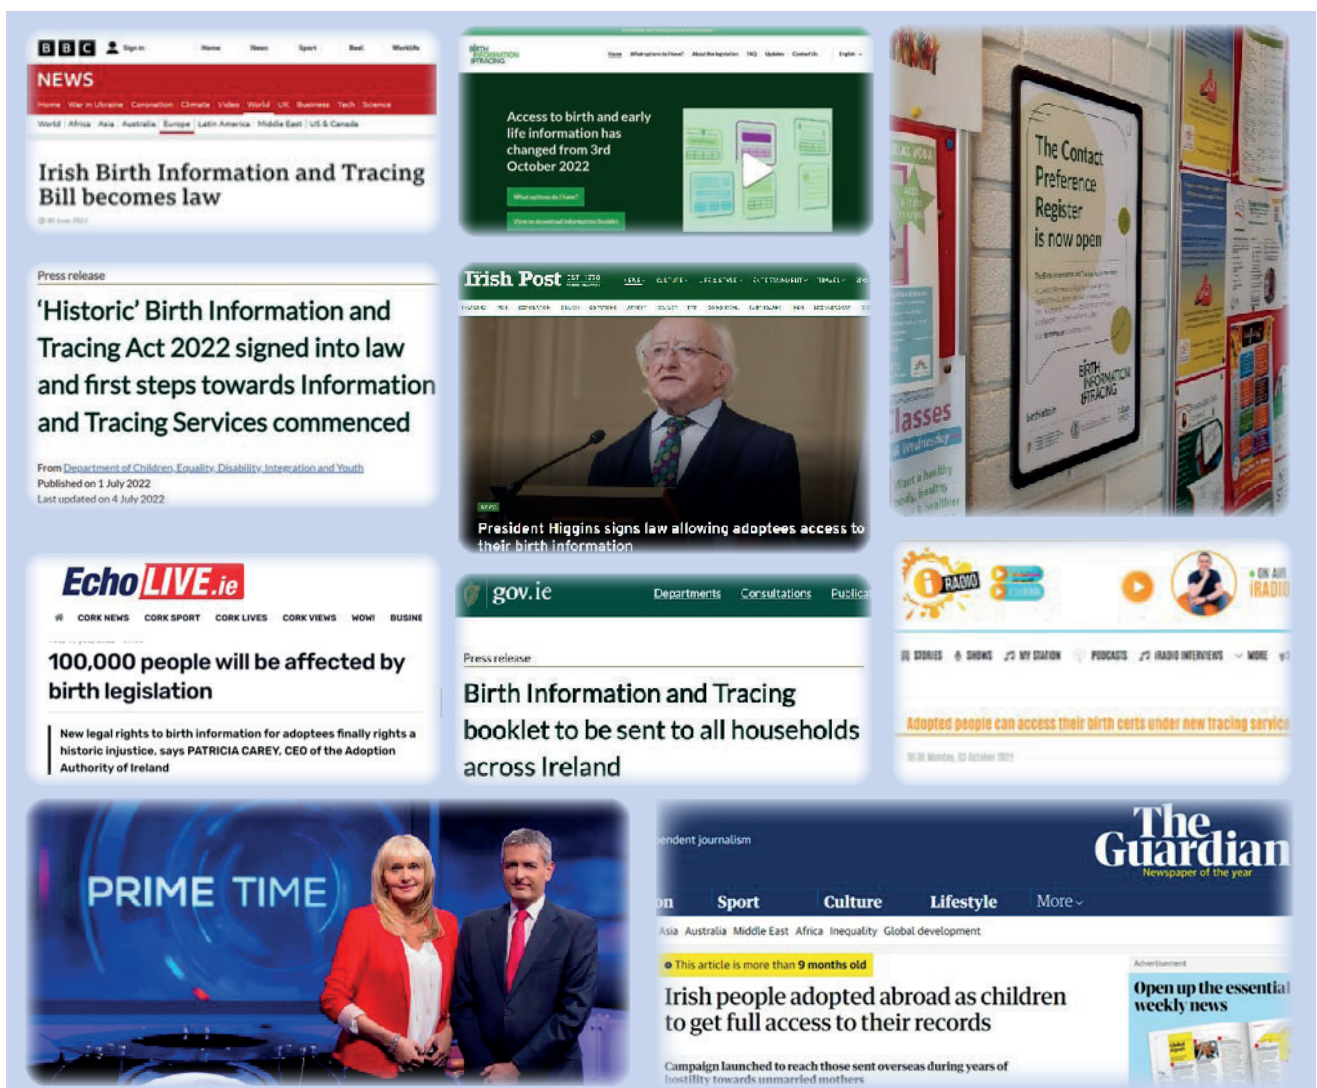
BBC Sign in Home News Sport Reel Worklife

NEWS

Home War in Ukraine Coronavirus Climate Video World UK Business Tech Science

World Africa Asia Australia Europe Latin America Middle East US & Canada

Irish Birth Information and Tracing Bill becomes law

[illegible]

BIRTH INFORMATION & TRACING

Access to birth and early life information has changed from 3rd October 2022

What options do I have?

View or download Information booklet

The Contact Preference Register is now open

BIRTH INFORMATION & TRACING

Classes

Press release

'Historic' Birth Information and Tracing Act 2022 signed into law and first steps towards Information and Tracing Services commenced

From Department of Children, Equality, Disability, Integration and Youth
Published on 1 July 2022
Last updated on 4 July 2022

Irish Post

President Higgins signs law allowing adoptees access to their birth information

EchoLIVE.ie

CORK NEWS CORK SPORT CORK LIVES CORK VIEWS WOW! BUSINE

100,000 people will be affected by birth legislation

New legal rights to birth information for adoptees finally rights a historic injustice, says PATRICIA CAREY, CEO of the Adoption Authority of Ireland

gov.ie Departments Consultations Publica

Press release

Birth Information and Tracing booklet to be sent to all households across Ireland

iRADIO

ON AIR iRADIO

STORIES SHOWS MY STATION PODCASTS iRADIO INTERVIEWS MORE

Adopted people can access their birth certs under new tracing service

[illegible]

PRIME TIME

endent journalism

The Guardian
Newspaper of the year

on Sport Culture Lifestyle More

Asia Australia Middle East Africa Inequality Global development

This article is more than 9 months old

Irish people adopted abroad as children to get full access to their records

Campaign launched to reach those sent overseas during years of hostility towards unmarried mothers

Advertisement

Open up the essential weekly news